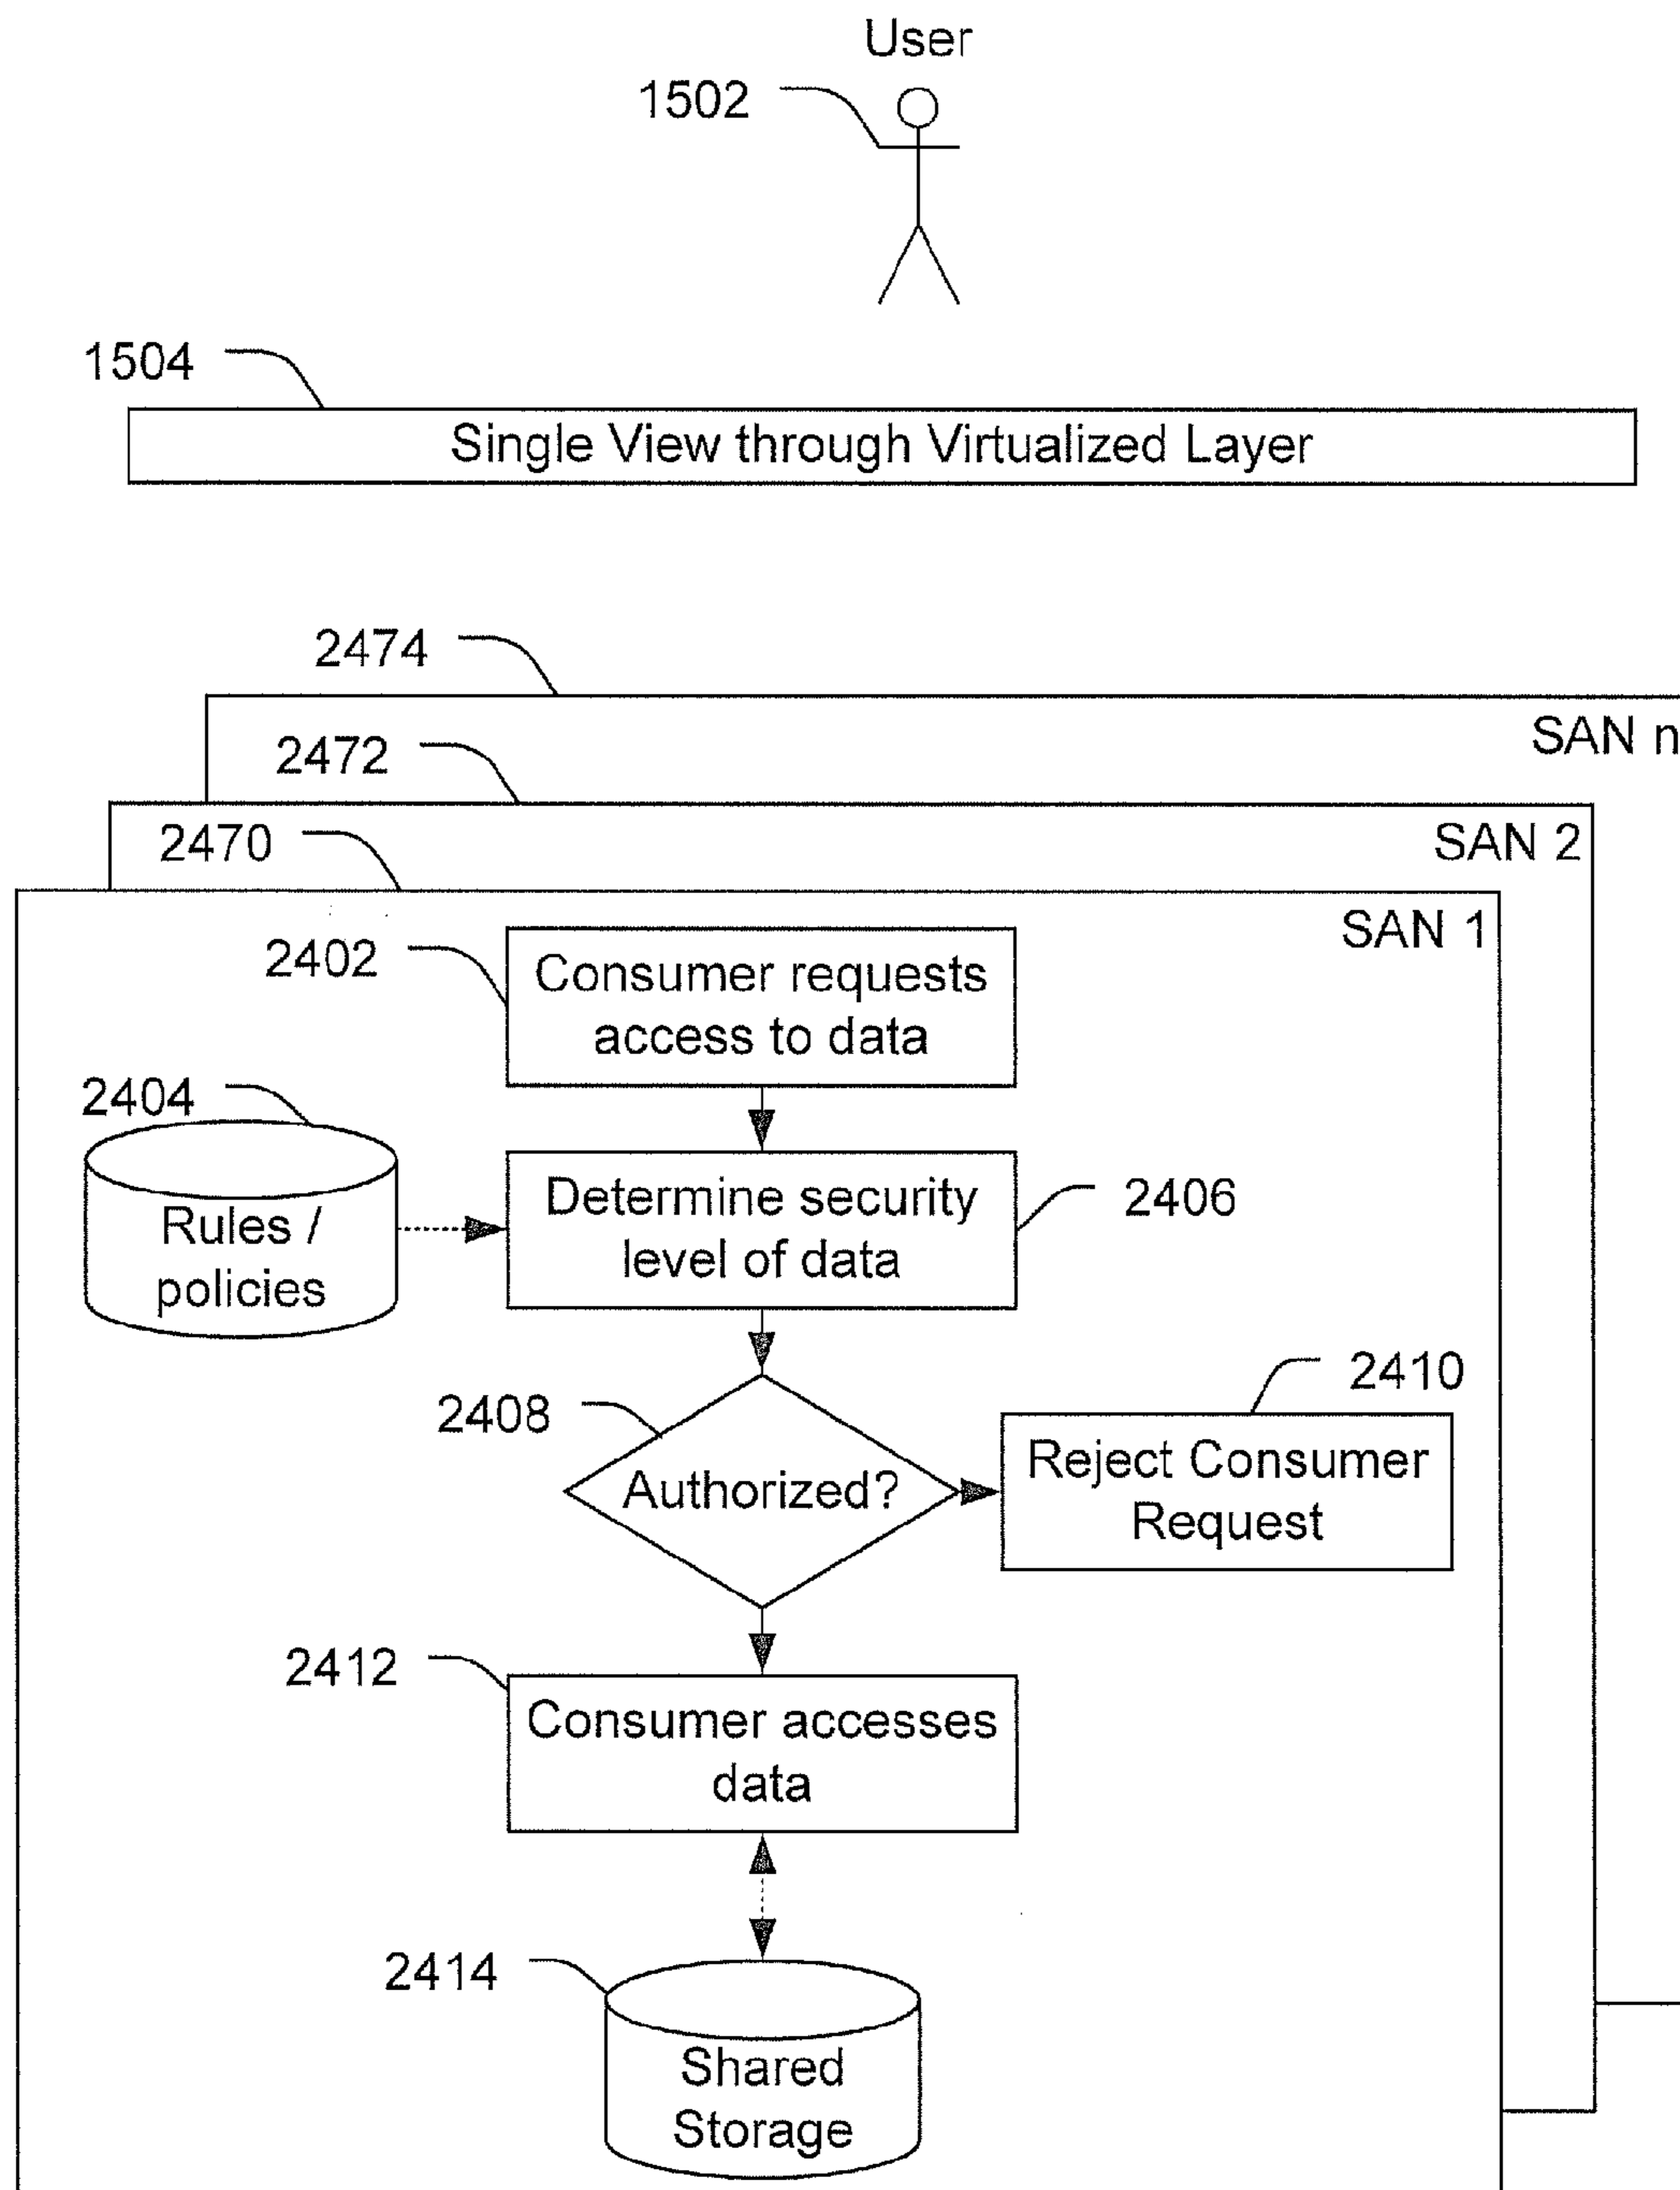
User

1502

1504

Single View through Virtualized Layer

2474

SAN n

2472

SAN 2

2470

SAN 1

2402

Consumer requests access to data

2404

Rules / policies

Determine security level of data

2406

2410

2408

Authorized?

Reject Consumer Request

2412

Consumer accesses data

2414

Shared Storage